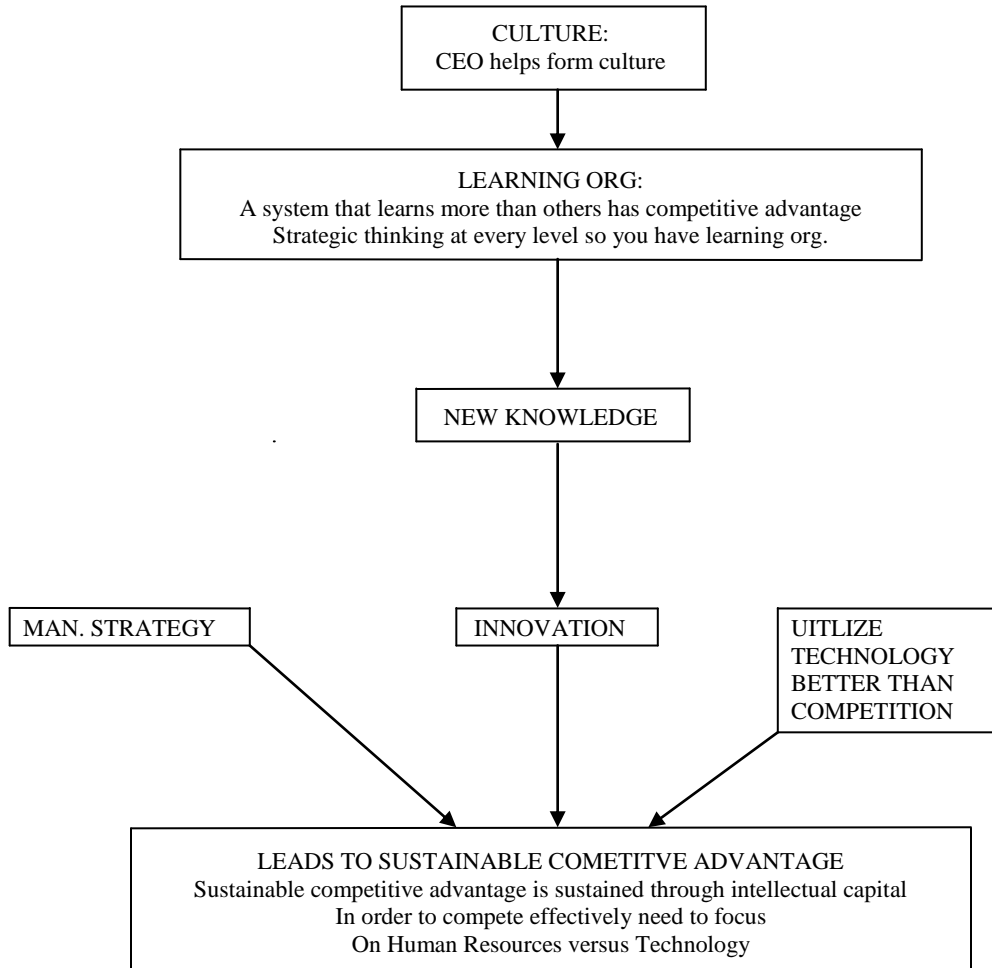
CULTURE:
CEO helps form culture

LEARNING ORG:
A system that learns more than others has competitive advantage
Strategic thinking at every level so you have learning org.

NEW KNOWLEDGE

MAN. STRATEGY

INNOVATION

UITLIZE TECHNOLOGY BETTER THAN COMPETITION

LEADS TO SUSTAINABLE COMETITVE ADVANTAGE
Sustainable competitive advantage is sustained through intellectual capital
In order to compete effectively need to focus
On Human Resources versus Technology